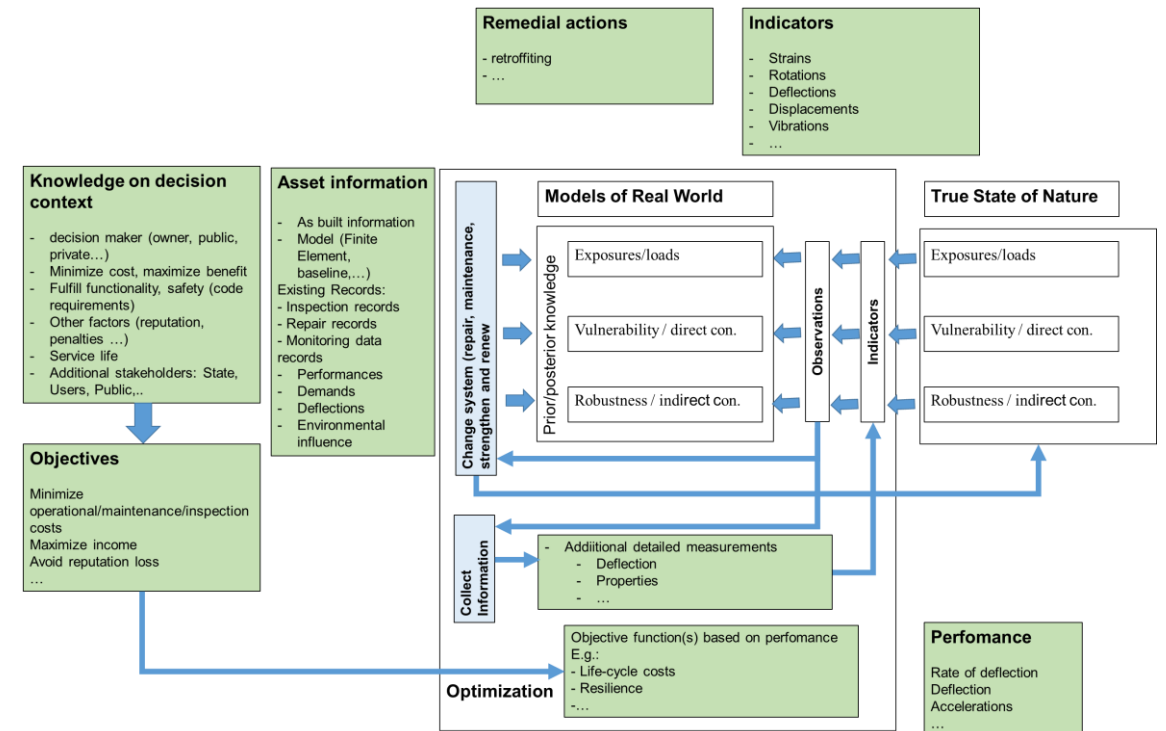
**Remedial actions**

- retroffiting
- …

**Indicators**

- Strains
- Rotations
- Deflections
- Displacements
- Vibrations
- …

**Knowledge on decision context**

- decision maker (owner, public, private…)
- Minimize cost, maximize benefit
- Fulfill functionality, safety (code requirements)
- Other factors (reputation, penalties …)
- Service life
- Additional stakeholders: State, Users, Public,..

**Asset information**

- As built information
- Model (Finite Element, baseline,…)

Existing Records:
- Inspection records
- Repair records
- Monitoring data records
- Performances
- Demands
- Deflections
- Environmental influence

**Models of Real World**

**True State of Nature**

Change system (repair, maintenance, strengthen and renew

Prior/posterior knowledge

Exposures/loads

Vulnerability / direct con.

Robustness / indirect con.

Observations

Indicators

Exposures/loads

Vulnerability / direct con.

Robustness / indirect con.

**Objectives**

Minimize operational/maintenance/inspection costs
Maximize income
Avoid reputation loss
…

Collect Information

- Addiitional detailed measurements
- Deflection
- Properties
- …

Objective function(s) based on perfomance
E.g.:
- Life-cycle costs
- Resilience
-…

**Optimization**

**Perfomance**

Rate of deflection
Deflection
Accelerations
…